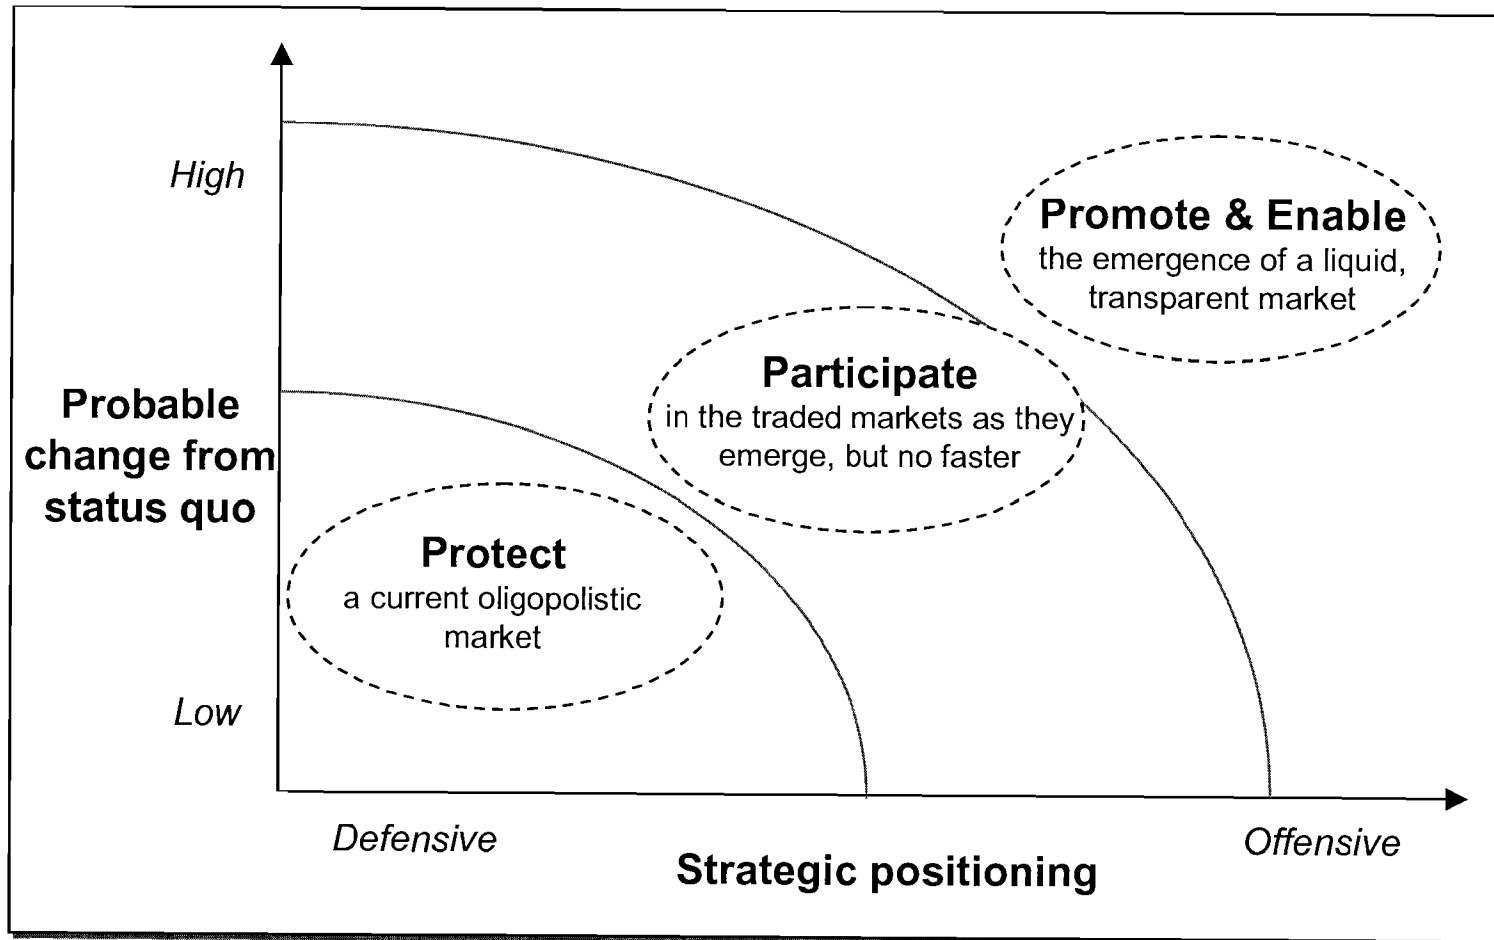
High

Promote & Enable
the emergence of a liquid, transparent market

Participate
in the traded markets as they emerge, but no faster

Probable change from status quo

Protect
a current oligopolistic market

Low

Defensive

Offensive

Strategic positioning